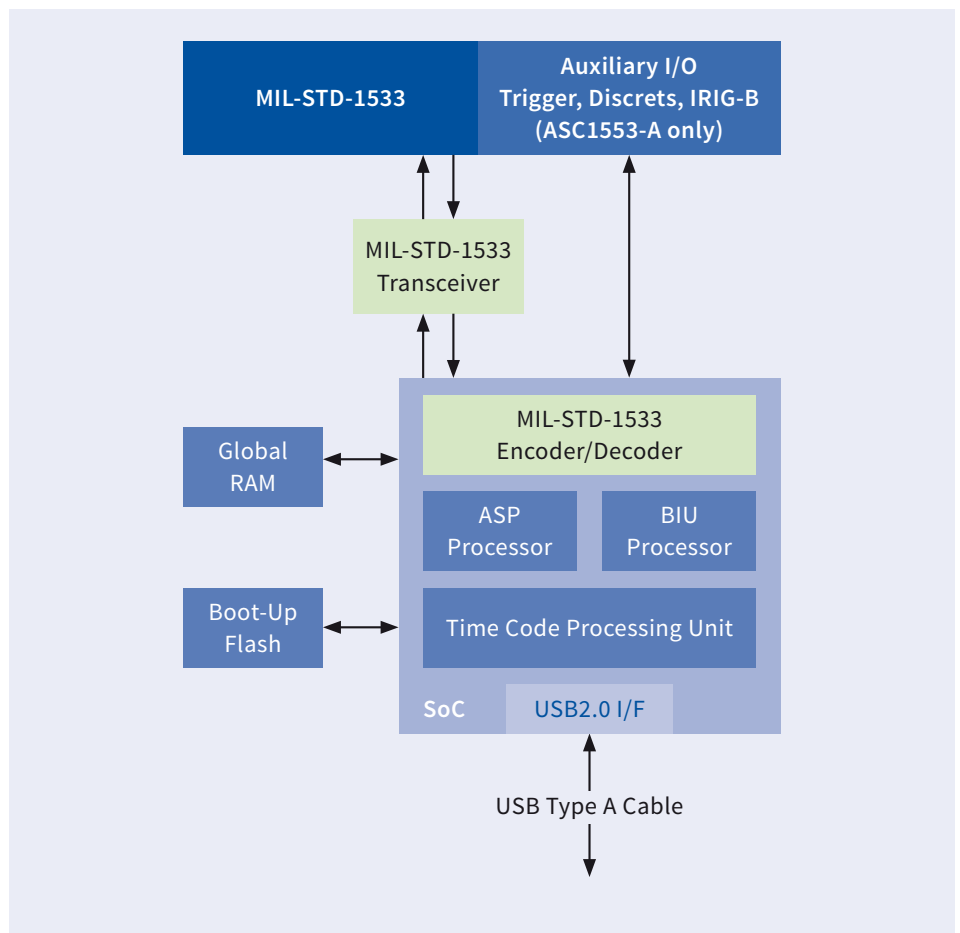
MIL-STD-1533

Auxiliary I/O
Trigger, Discrets, IRIG-B
(ASC1553-A only)

MIL-STD-1533
Transceiver

Global
RAM

MIL-STD-1533
Encoder/Decoder

ASP
Processor

BIU
Processor

Boot-Up
Flash

Time Code Processing Unit

SoC

USB2.0 I/F

USB Type A Cable